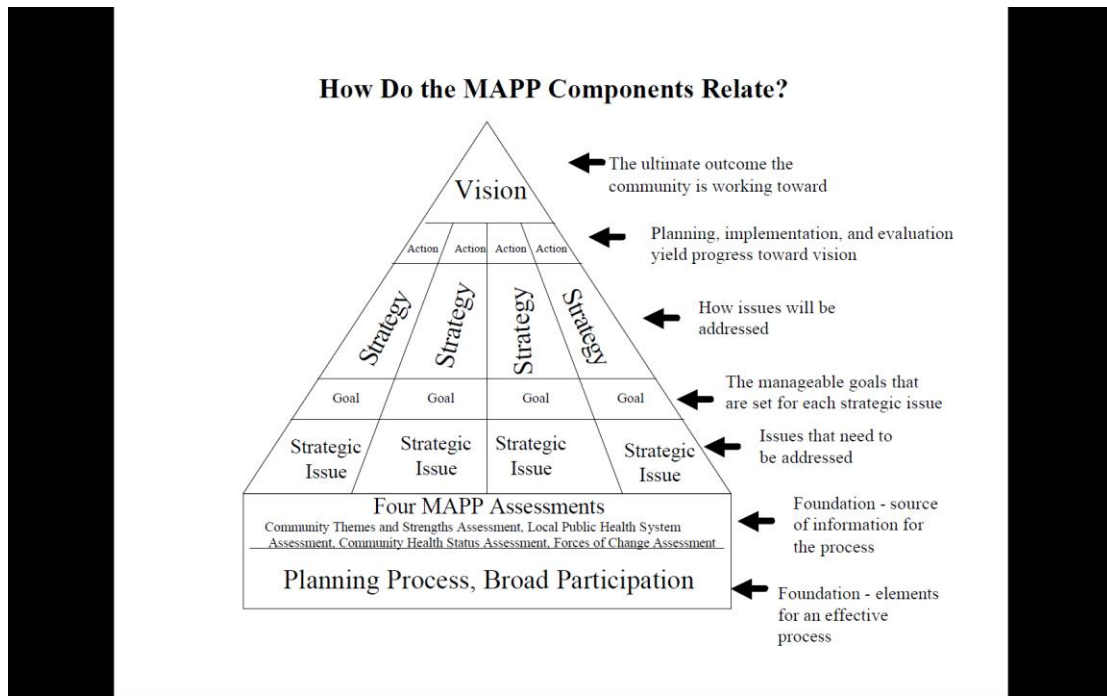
How Do the MAPP Components Relate?

Vision

The ultimate outcome the community is working toward

Action Action Action Action

Planning, implementation, and evaluation yield progress toward vision

Strategy Strategy Strategy Strategy

How issues will be addressed

Goal Goal Goal Goal

The manageable goals that are set for each strategic issue

Strategic Issue Strategic Issue Strategic Issue Strategic Issue

Issues that need to be addressed

Four MAPP Assessments
Community Themes and Strengths Assessment, Local Public Health System Assessment, Community Health Status Assessment, Forces of Change Assessment

Foundation - source of information for the process

Planning Process, Broad Participation

Foundation - elements for an effective process